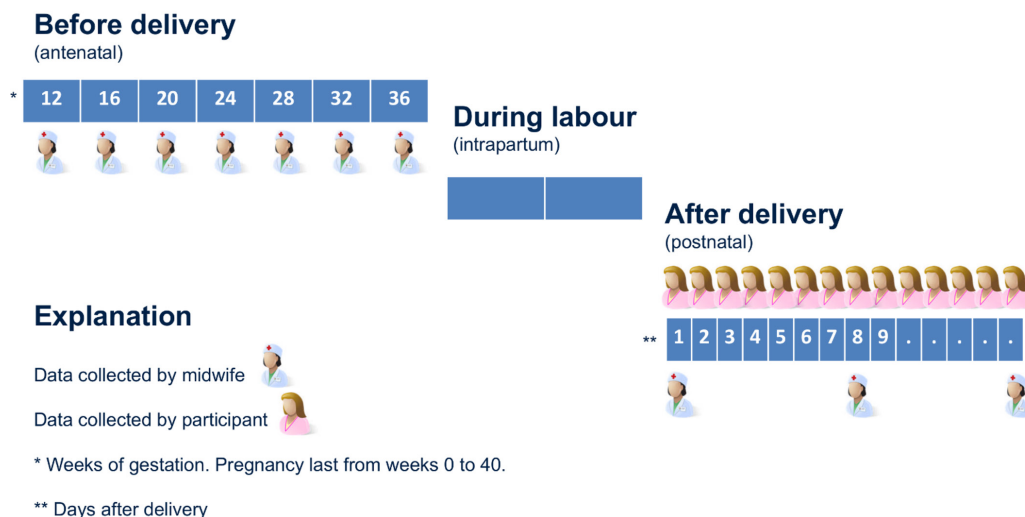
Before delivery
(antenatal)

* 12 16 20 24 28 32 36

During labour
(intrapartum)

After delivery
(postnatal)

** 1 2 3 4 5 6 7 8 9 . . . . . .

Explanation

Data collected by midwife

Data collected by participant

* Weeks of gestation. Pregnancy last from weeks 0 to 40.

** Days after delivery